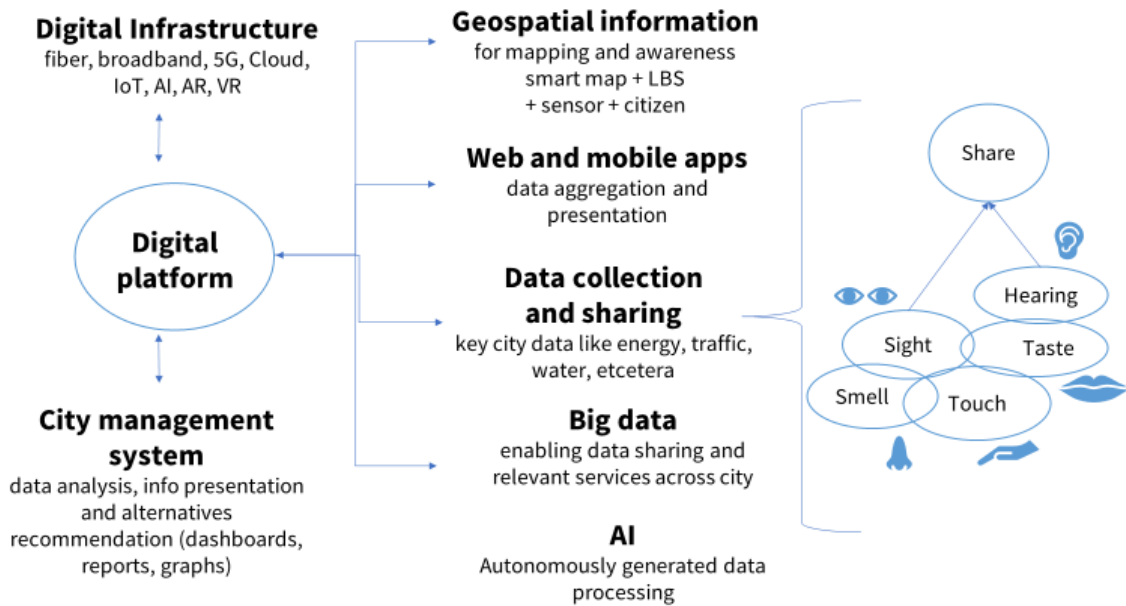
Digital Infrastructure
fiber, broadband, 5G, Cloud, IoT, AI, AR, VR

Digital platform

City management system
data analysis, info presentation and alternatives recommendation (dashboards, reports, graphs)

Geospatial information
for mapping and awareness
smart map + LBS
+ sensor + citizen

Web and mobile apps
data aggregation and presentation

Data collection and sharing
key city data like energy, traffic, water, etcetera

Big data
enabling data sharing and relevant services across city

AI
Autonomously generated data processing

Share

Hearing

Sight

Taste

Smell

Touch